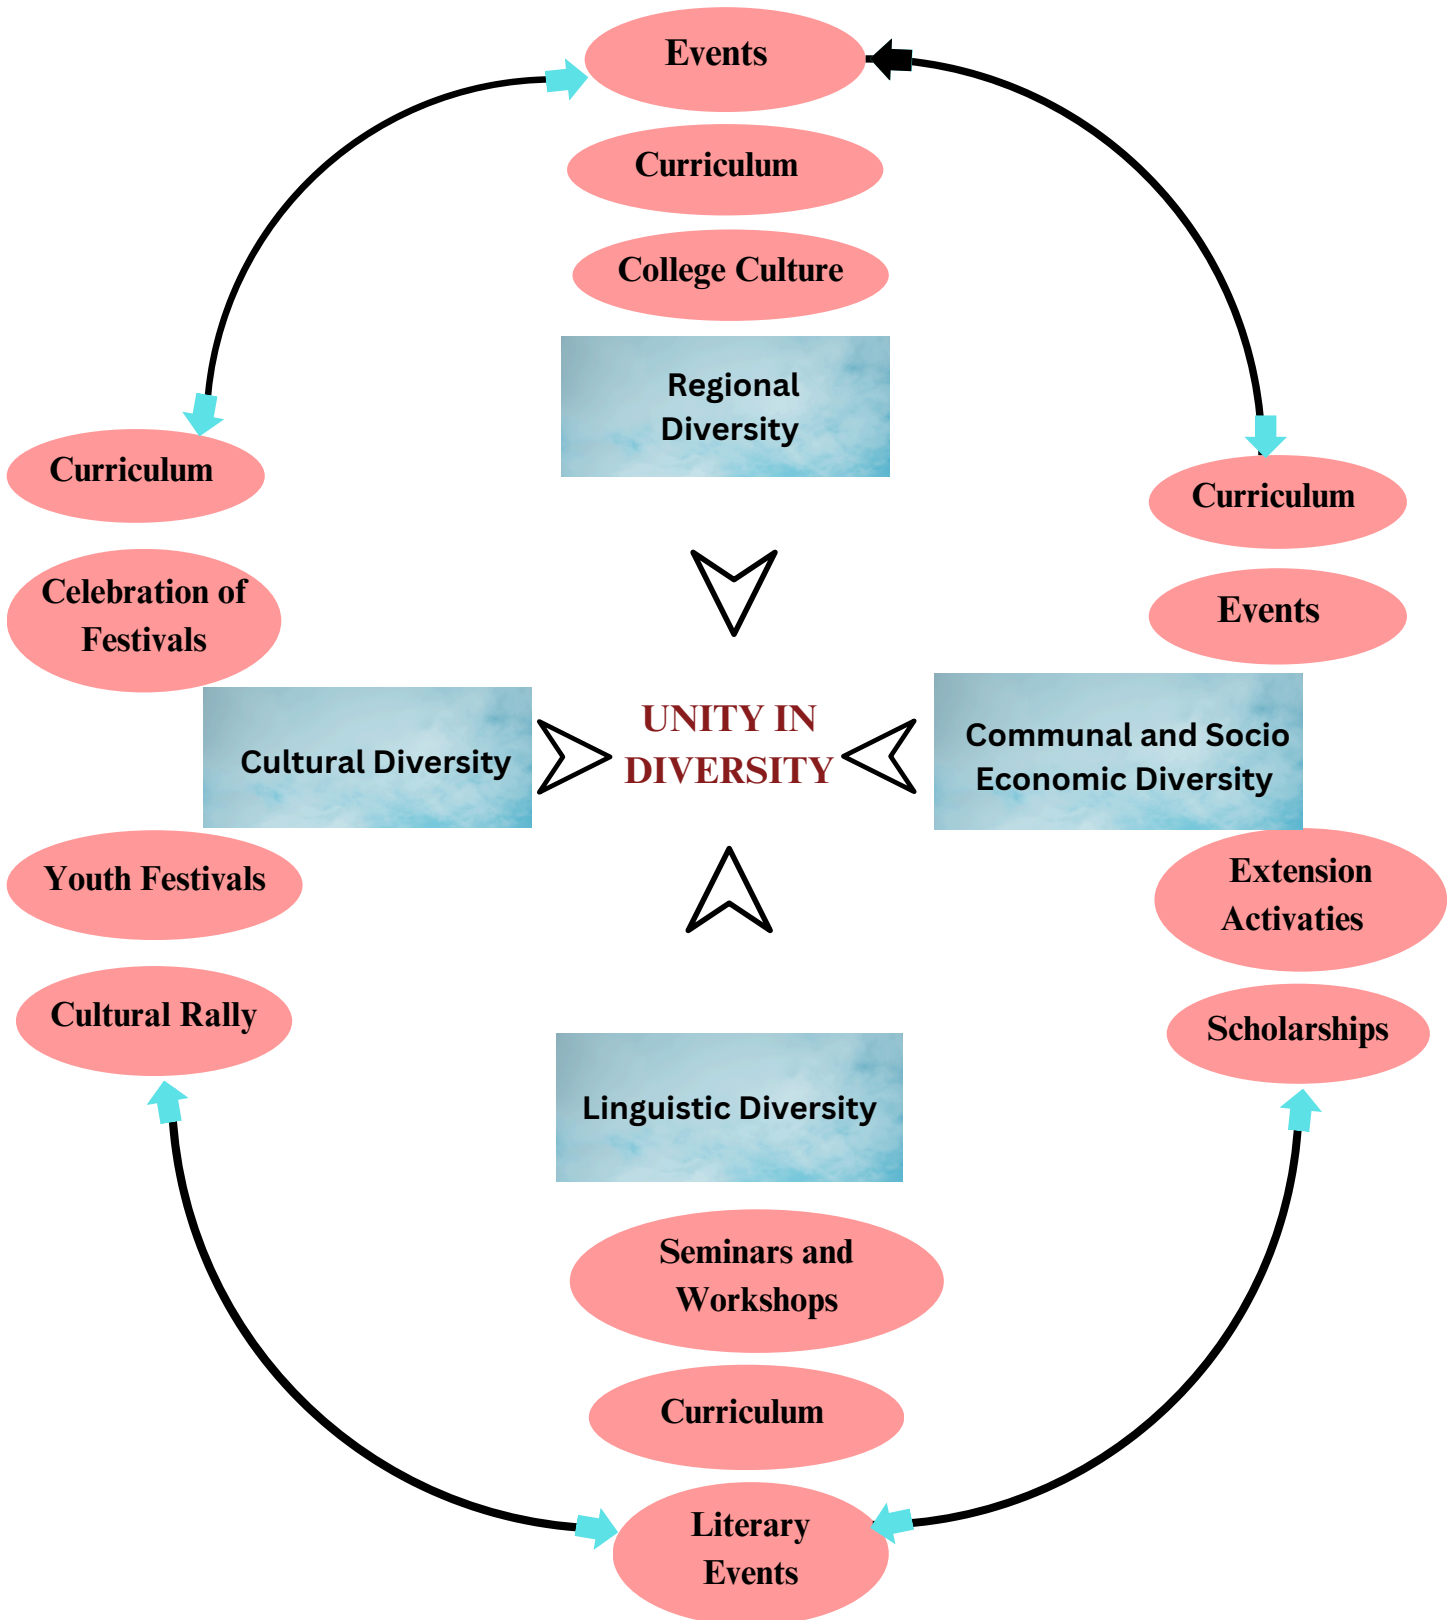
Events

Curriculum

College Culture

Regional Diversity

Curriculum

Celebration of Festivals

Curriculum

Events

Cultural Diversity

UNITY IN DIVERSITY

Communal and Socio Economic Diversity

Youth Festivals

Extension Activaties

Cultural Rally

Scholarships

Linguistic Diversity

Seminars and Workshops

Curriculum

Literary Events